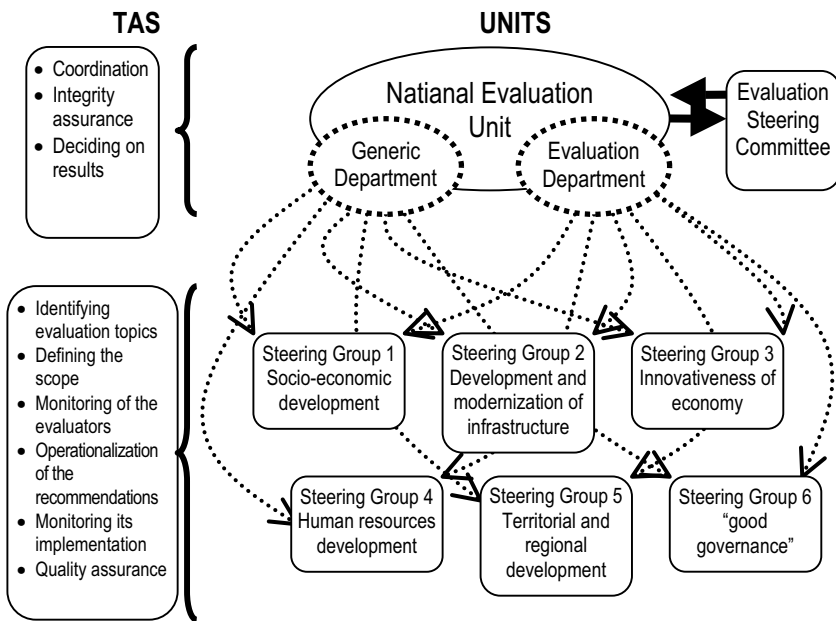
TAS

UNITS

- Coordination
- Integrity assurance
- Deciding on results

Natianal Evaluation Unit

Generic Department

Evaluation Department

Evaluation Steering Committee

- Identifying evaluation topics
- Defining the scope
- Monitoring of the evaluators
- Operationalization of the recommendations
- Monitoring its implementation
- Quality assurance

Steering Group 1 Socio-economic development

Steering Group 2 Development and modernization of infrastructure

Steering Group 3 Innovativeness of economy

Steering Group 4 Human resources development

Steering Group 5 Territorial and regional development

Steering Group 6 “good governance”